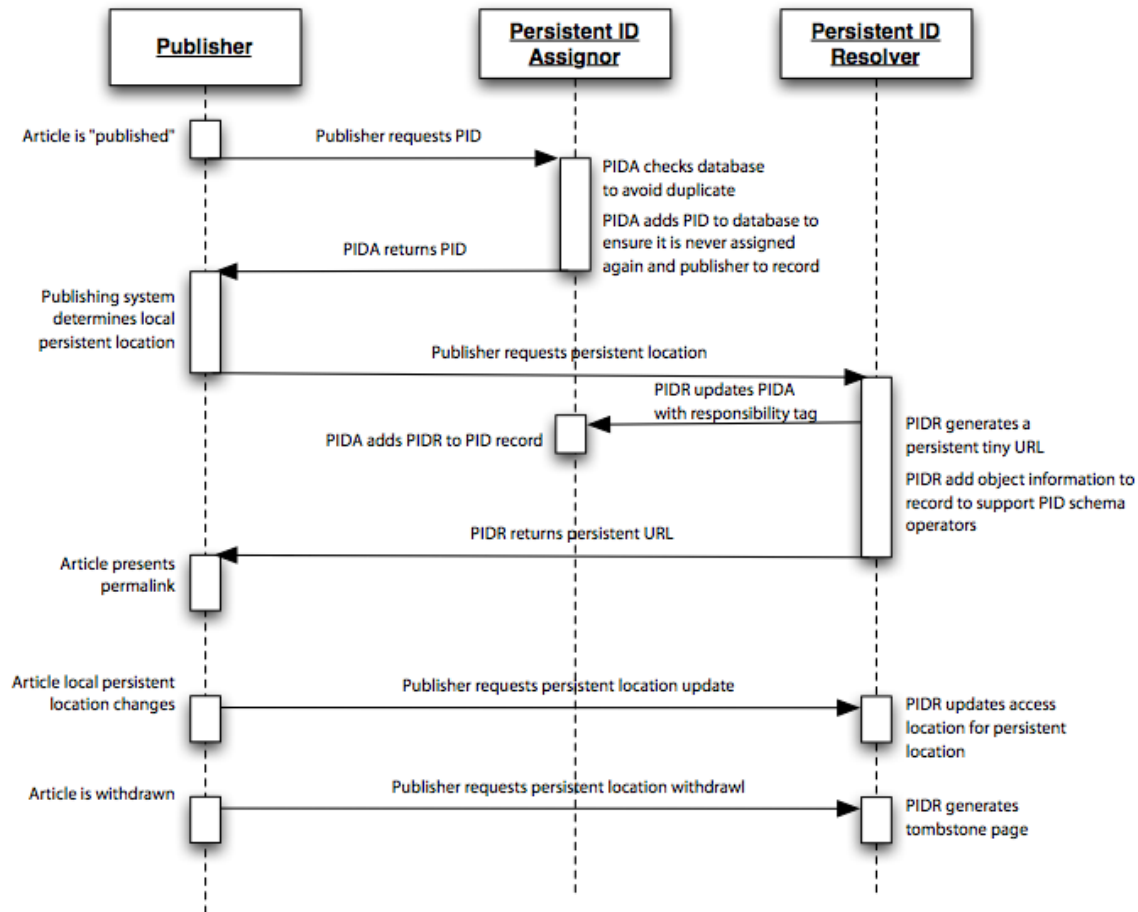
Publisher

Persistent ID Assignor

Persistent ID Resolver

Article is "published"

Publisher requests PID

PIDA checks database to avoid duplicate

PIDA adds PID to database to ensure it is never assigned again and publisher to record

PIDA returns PID

Publishing system determines local persistent location

Publisher requests persistent location

PIDR updates PIDA with responsibility tag

PIDA adds PIDR to PID record

PIDR generates a persistent tiny URL

PIDR add object information to record to support PID schema operators

PIDR returns persistent URL

Article presents permalink

Article local persistent location changes

Publisher requests persistent location update

PIDR updates access location for persistent location

Article is withdrawn

Publisher requests persistent location withdrawl

PIDR generates tombstone page